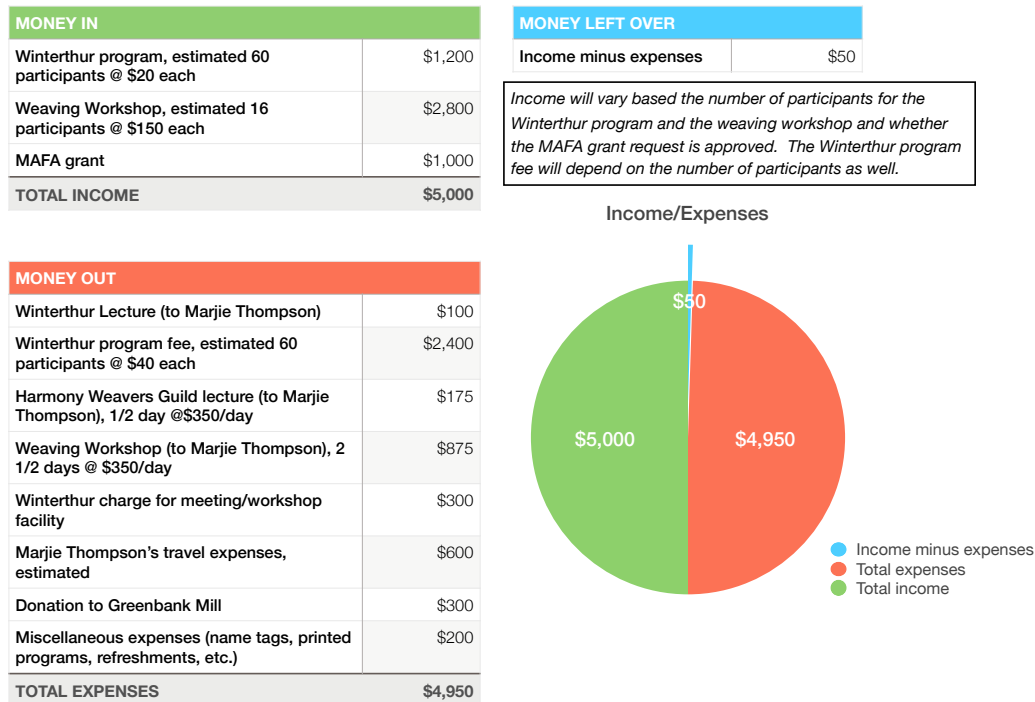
| MONEY IN | |
|---|---|
| Winterthur program, estimated 60 participants @ $20 each | $1,200 |
| Weaving Workshop, estimated 16 participants @ $150 each | $2,800 |
| MAFA grant | $1,000 |
| TOTAL INCOME | $5,000 |

| MONEY OUT | |
|---|---|
| Winterthur Lecture (to Marjie Thompson) | $100 |
| Winterthur program fee, estimated 60 participants @ $40 each | $2,400 |
| Harmony Weavers Guild lecture (to Marjie Thompson), 1/2 day @$350/day | $175 |
| Weaving Workshop (to Marjie Thompson), 2 1/2 days @ $350/day | $875 |
| Winterthur charge for meeting/workshop facility | $300 |
| Marjie Thompson's travel expenses, estimated | $600 |
| Donation to Greenbank Mill | $300 |
| Miscellaneous expenses (name tags, printed programs, refreshments, etc.) | $200 |
| TOTAL EXPENSES | $4,950 |

| MONEY LEFT OVER | |
|---|---|
| Income minus expenses | $50 |

Income will vary based the number of participants for the Winterthur program and the weaving workshop and whether the MAFA grant request is approved. The Winterthur program fee will depend on the number of participants as well.

Income/Expenses

$50
$5,000
$4,950

Income minus expenses
Total expenses
Total income